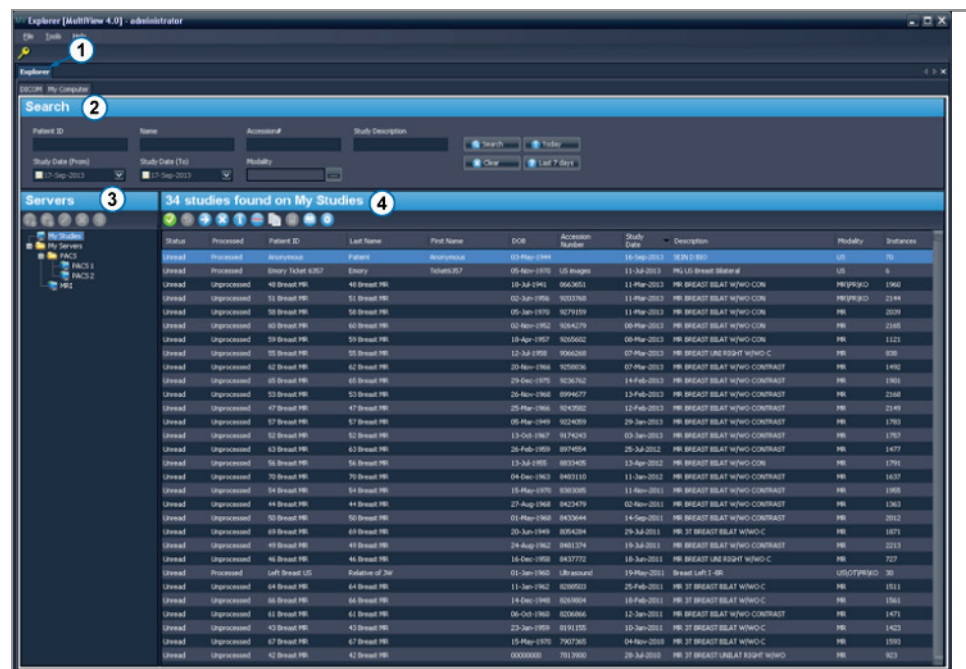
MV Explorer [MultiView 4.0] - administrator

File Tools Help

1

Explorer

DICOM My Computer

Search 2

Patient ID

Name

Accession#

Study Description

Search

Today

Study Date (From)

Study Date (To)

Modality

17-Sep-2013

17-Sep-2013

Clear

Last 7 days

Servers 3

34 studies found on My Studies 4

My Studies
My Servers
PACS
PACS 1
PACS 2
MR1

| Status | Processed | Patient ID | Last Name | First Name | DOB | Accession Number | Study Date | Description | Modality | Instances |
|---|---|---|---|---|---|---|---|---|---|---|
| Unread | Processed | Anonymous | Patient | Anonymous | 03-May-1944 | | 16-Sep-2013 | SKIN D BIO | US | 70 |
| Unread | Processed | Emory Ticket 6357 | Emory | Ticket6357 | 05-Nov-1970 | US images | 11-Jul-2013 | MG US Breast Bilateral | US | 6 |
| Unread | Unprocessed | 48 Breast MR | 48 Breast MR | | 18-Jul-1941 | 8663651 | 11-Mar-2013 | MR BREAST BILAT W/WO CON | MR\PR\KO | 1960 |
| Unread | Unprocessed | 51 Breast MR | 51 Breast MR | | 02-Jun-1956 | 9203768 | 11-Mar-2013 | MR BREAST BILAT W/WO CON | MR\PR\KO | 2144 |
| Unread | Unprocessed | 58 Breast MR | 58 Breast MR | | 05-Jan-1970 | 9279159 | 11-Mar-2013 | MR BREAST BILAT W/WO CON | MR | 2039 |
| Unread | Unprocessed | 60 Breast MR | 60 Breast MR | | 02-Nov-1952 | 9264279 | 08-Mar-2013 | MR BREAST BILAT W/WO CON | MR | 2165 |
| Unread | Unprocessed | 59 Breast MR | 59 Breast MR | | 10-Apr-1957 | 9265602 | 08-Mar-2013 | MR BREAST BILAT W/WO CON | MR | 1121 |
| Unread | Unprocessed | 55 Breast MR | 55 Breast MR | | 12-Jul-1958 | 9066268 | 07-Mar-2013 | MR BREAST UNI RIGHT W/WO C | MR | 838 |
| Unread | Unprocessed | 62 Breast MR | 62 Breast MR | | 20-Nov-1966 | 9258836 | 07-Mar-2013 | MR BREAST BILAT W/WO CONTRAST | MR | 1492 |
| Unread | Unprocessed | 65 Breast MR | 65 Breast MR | | 29-Dec-1975 | 9236762 | 14-Feb-2013 | MR BREAST BILAT W/WO CONTRAST | MR | 1901 |
| Unread | Unprocessed | 53 Breast MR | 53 Breast MR | | 26-Nov-1968 | 8994677 | 13-Feb-2013 | MR BREAST BILAT W/WO CONTRAST | MR | 2168 |
| Unread | Unprocessed | 47 Breast MR | 47 Breast MR | | 25-Mar-1966 | 9243582 | 12-Feb-2013 | MR BREAST BILAT W/WO CONTRAST | MR | 2149 |
| Unread | Unprocessed | 57 Breast MR | 57 Breast MR | | 05-Mar-1949 | 9224059 | 29-Jan-2013 | MR BREAST BILAT W/WO CONTRAST | MR | 1783 |
| Unread | Unprocessed | 52 Breast MR | 52 Breast MR | | 13-Oct-1967 | 9174243 | 03-Jan-2013 | MR BREAST BILAT W/WO CONTRAST | MR | 1757 |
| Unread | Unprocessed | 63 Breast MR | 63 Breast MR | | 26-Feb-1959 | 8974554 | 25-Jul-2012 | MR BREAST BILAT W/WO CONTRAST | MR | 1477 |
| Unread | Unprocessed | 56 Breast MR | 56 Breast MR | | 13-Jul-1955 | 8833405 | 13-Apr-2012 | MR BREAST BILAT W/WO CON | MR | 1791 |
| Unread | Unprocessed | 70 Breast MR | 70 Breast MR | | 04-Dec-1963 | 8483110 | 11-Jan-2012 | MR BREAST BILAT W/WO CONTRAST | MR | 1637 |
| Unread | Unprocessed | 54 Breast MR | 54 Breast MR | | 15-May-1970 | 8383085 | 11-Nov-2011 | MR BREAST BILAT W/WO CONTRAST | MR | 1955 |
| Unread | Unprocessed | 44 Breast MR | 44 Breast MR | | 27-Aug-1968 | 8423479 | 02-Nov-2011 | MR BREAST BILAT W/WO CONTRAST | MR | 1363 |
| Unread | Unprocessed | 50 Breast MR | 50 Breast MR | | 01-May-1968 | 8433644 | 14-Sep-2011 | MR BREAST BILAT W/WO CONTRAST | MR | 2012 |
| Unread | Unprocessed | 69 Breast MR | 69 Breast MR | | 20-Jun-1949 | 8054284 | 29-Jul-2011 | MR ST BREAST BILAT W/WO C | MR | 1871 |
| Unread | Unprocessed | 49 Breast MR | 49 Breast MR | | 24-Aug-1962 | 8481374 | 19-Jul-2011 | MR ST BREAST BILAT W/WO C | MR | 2213 |
| Unread | Unprocessed | 46 Breast MR | 46 Breast MR | | 16-Dec-1958 | 8437772 | 18-Jun-2011 | MR BREAST UNI RIGHT W/WO C | MR | 727 |
| Unread | Processed | Left Breast US | Relative of JW | | 01-Jan-1960 | Ultrasound | 19-May-2011 | Breast Left I-BR | US\OT\PR\KO | 30 |
| Unread | Unprocessed | 64 Breast MR | 64 Breast MR | | 11-Jan-1962 | 8288503 | 25-Feb-2011 | MR ST BREAST BILAT W/WO C | MR | 1511 |
| Unread | Unprocessed | 66 Breast MR | 66 Breast MR | | 14-Dec-1948 | 8269804 | 18-Feb-2011 | MR ST BREAST BILAT W/WO C | MR | 1561 |
| Unread | Unprocessed | 61 Breast MR | 61 Breast MR | | 06-Oct-1960 | 8206866 | 12-Jan-2011 | MR BREAST BILAT W/WO CONTRAST | MR | 1471 |
| Unread | Unprocessed | 43 Breast MR | 43 Breast MR | | 23-Jan-1959 | 8191155 | 10-Jan-2011 | MR ST BREAST BILAT W/WO C | MR | 1423 |
| Unread | Unprocessed | 67 Breast MR | 67 Breast MR | | 15-May-1970 | 7907365 | 04-Nov-2010 | MR ST BREAST BILAT W/WO C | MR | 1593 |
| Unread | Unprocessed | 42 Breast MR | 42 Breast MR | | 00000000 | 7813900 | 28-Jul-2010 | MR ST BREAST UNILAT RIGHT W/WO | MR | 923 |